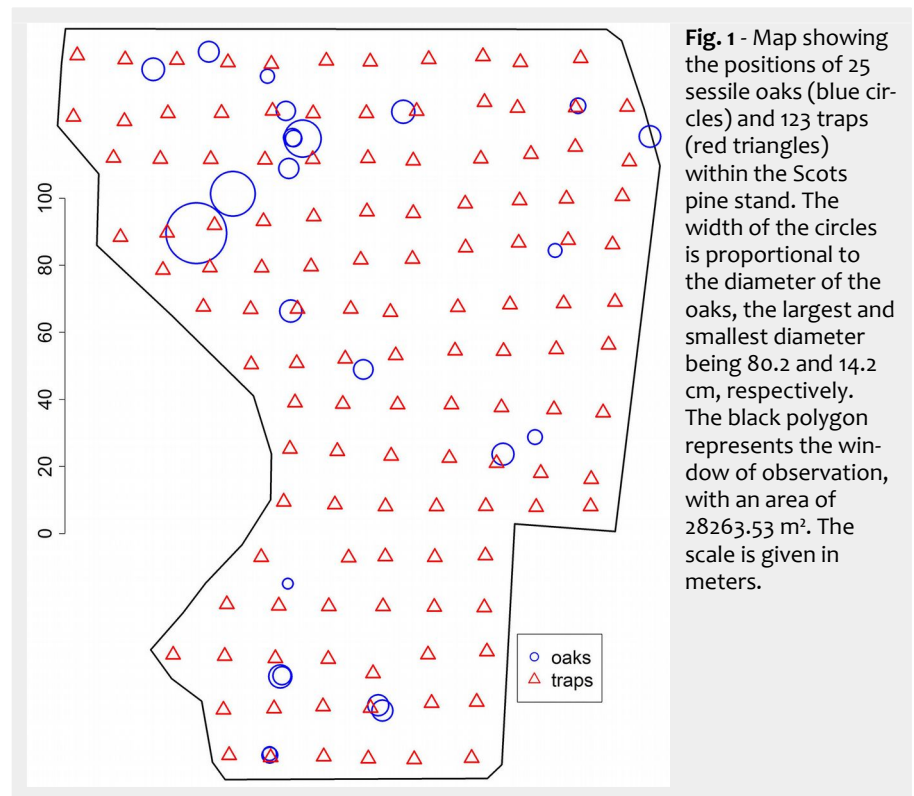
100
80
60
40
20
0

oaks
traps

**Fig. 1** - Map showing the positions of 25 sessile oaks (blue circles) and 123 traps (red triangles) within the Scots pine stand. The width of the circles is proportional to the diameter of the oaks, the largest and smallest diameter being 80.2 and 14.2 cm, respectively. The black polygon represents the window of observation, with an area of 28263.53 m². The scale is given in meters.